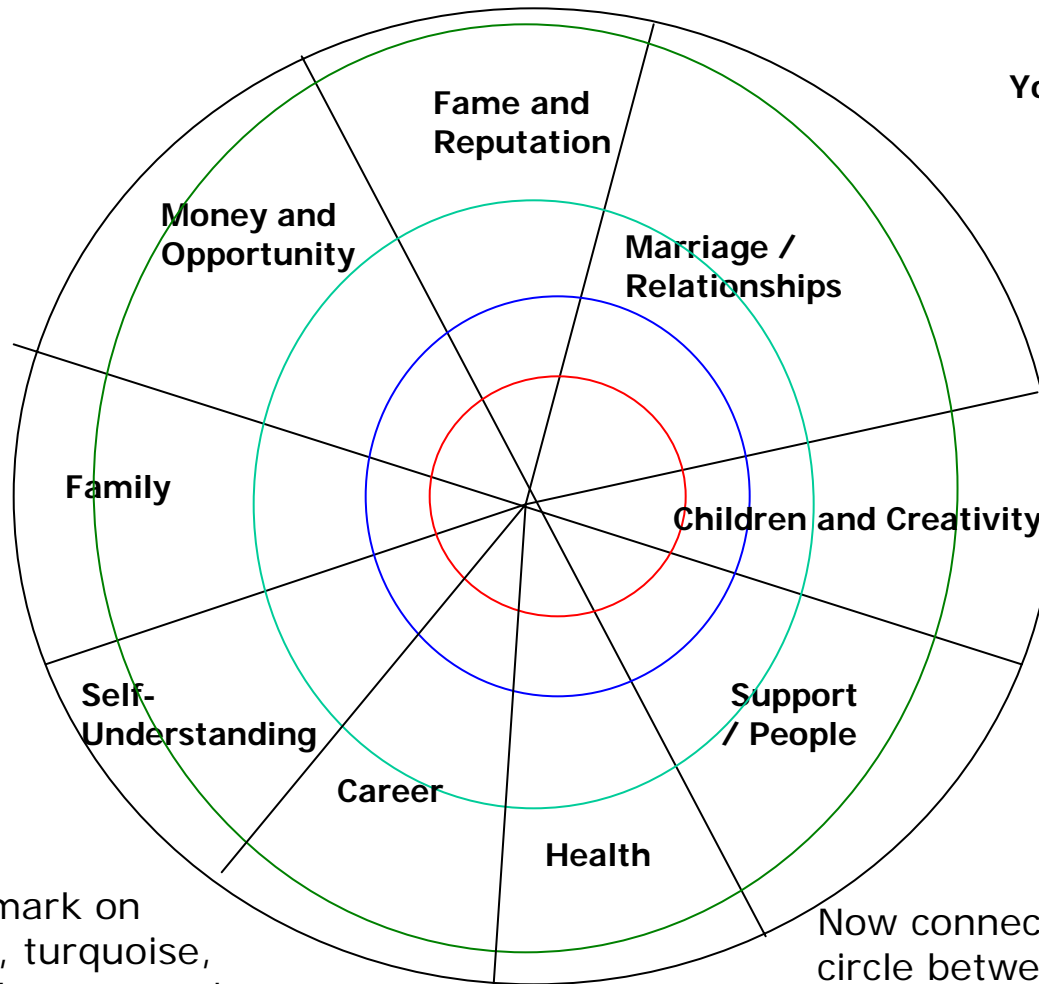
Yo

Fame and Reputation

Money and Opportunity

Marriage / Relationships

Family

Children and Creativity

Self-Understanding

Support / People

Career

Health

mark on
, turquoise,

Now connec
circle betwe